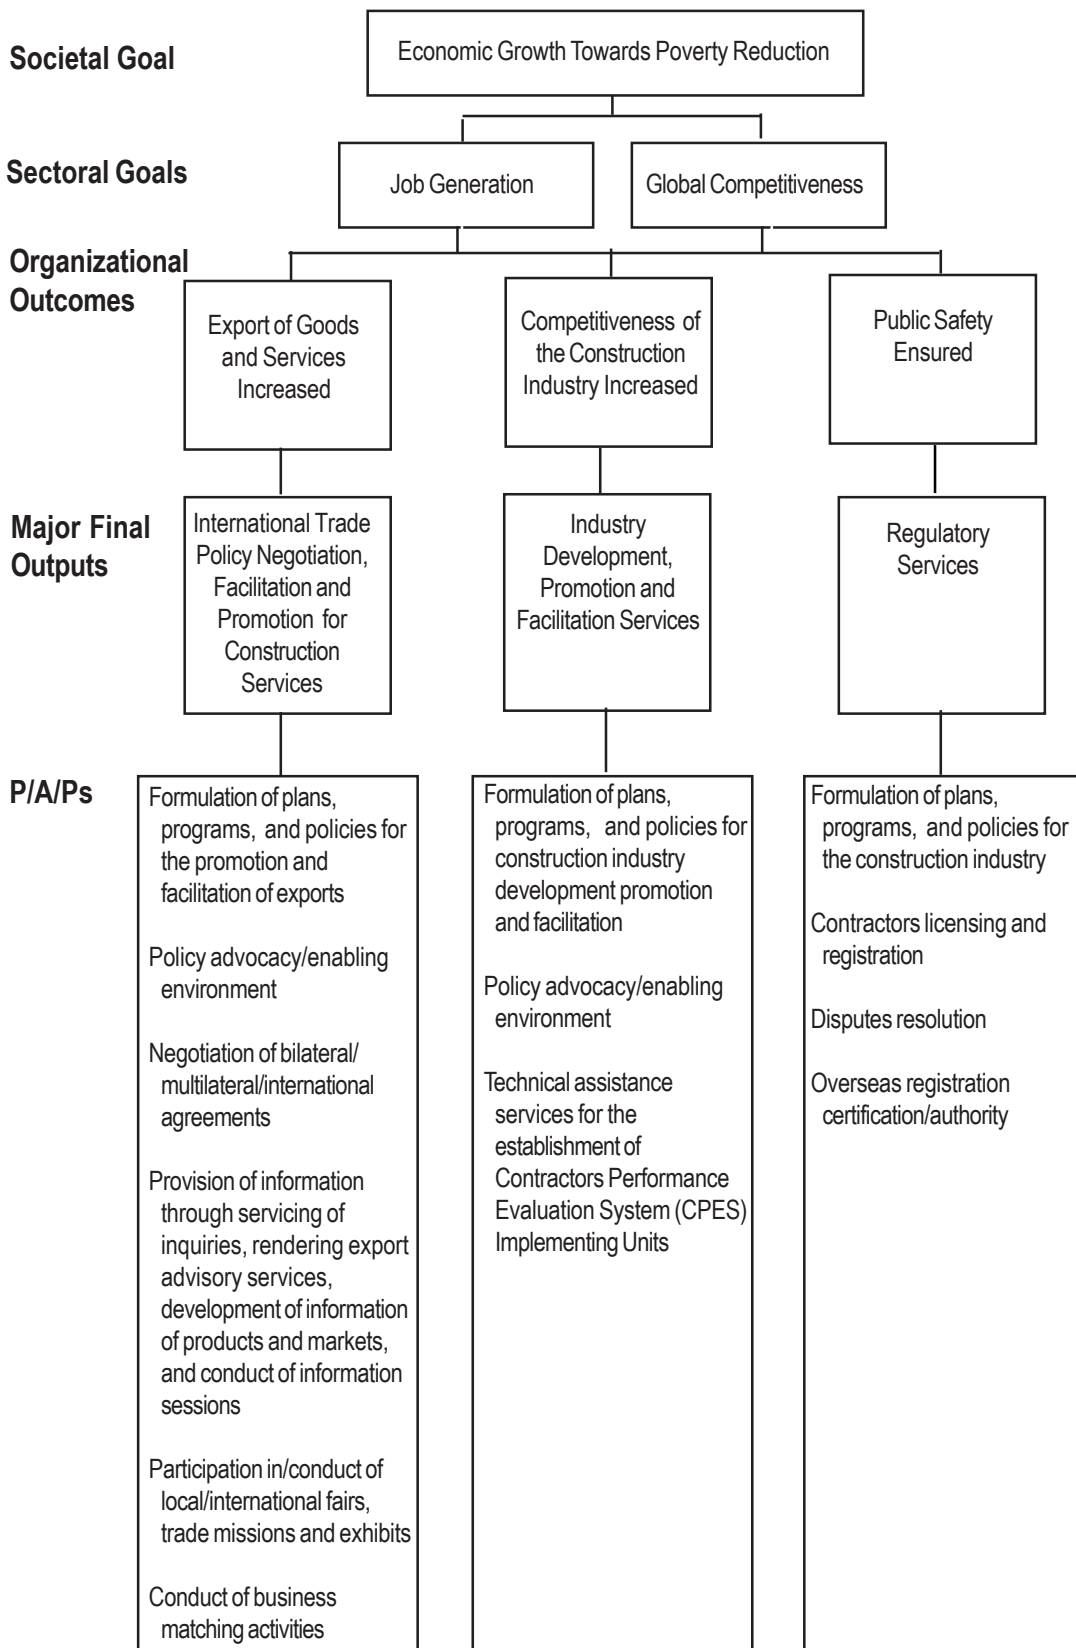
Societal Goal

Economic Growth Towards Poverty Reduction

Sectoral Goals

Job Generation

Global Competitiveness

Organizational Outcomes

Export of Goods and Services Increased

Competitiveness of the Construction Industry Increased

Public Safety Ensured

Major Final Outputs

International Trade Policy Negotiation, Facilitation and Promotion for Construction Services

Industry Development, Promotion and Facilitation Services

Regulatory Services

P/A/Ps

Formulation of plans, programs, and policies for the promotion and facilitation of exports

Policy advocacy/enabling environment

Negotiation of bilateral/ multilateral/international agreements

Provision of information through servicing of inquiries, rendering export advisory services, development of information of products and markets, and conduct of information sessions

Participation in/conduct of local/international fairs, trade missions and exhibits

Conduct of business matching activities

Formulation of plans, programs, and policies for construction industry development promotion and facilitation

Policy advocacy/enabling environment

Technical assistance services for the establishment of Contractors Performance Evaluation System (CPES) Implementing Units

Formulation of plans, programs, and policies for the construction industry

Contractors licensing and registration

Disputes resolution

Overseas registration certification/authority